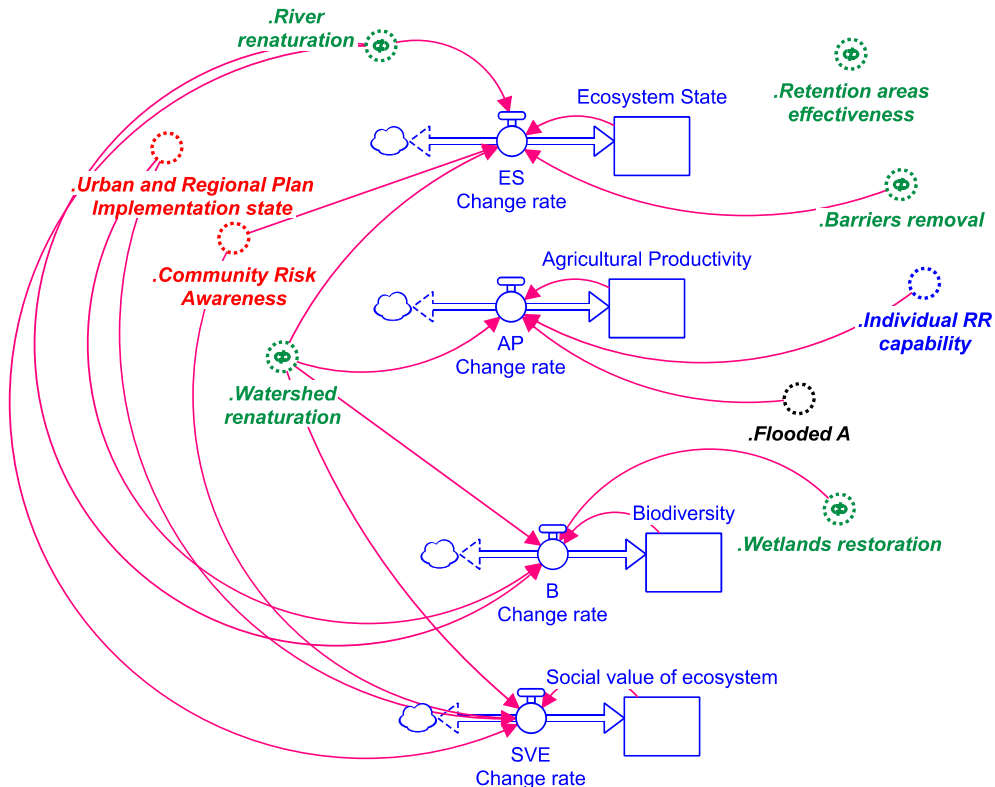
.River renaturation

Ecosystem State

.Retention areas effectiveness

.Urban and Regional Plan Implementation state

ES Change rate

.Barriers removal

.Community Risk Awareness

Agricultural Productivity

.Individual RR capability

AP Change rate

.Watershed renaturation

.Flooded A

Biodiversity

.Wetlands restoration

B Change rate

Social value of ecosystem

SVE Change rate